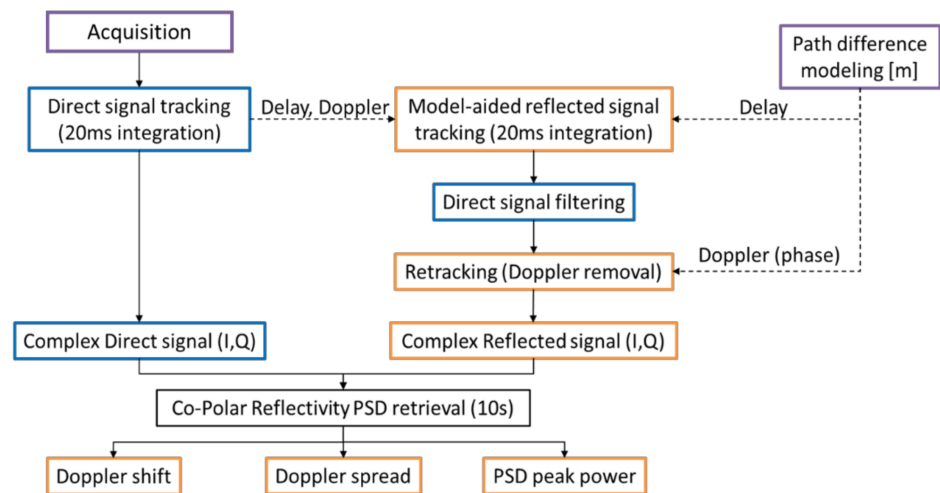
Acquisition

Path difference modeling [m]

Direct signal tracking (20ms integration)

Delay, Doppler

Model-aided reflected signal tracking (20ms integration)

Delay

Direct signal filtering

Doppler (phase)

Retracking (Doppler removal)

Complex Direct signal (I,Q)

Complex Reflected signal (I,Q)

Co-Polar Reflectivity PSD retrieval (10s)

Doppler shift

Doppler spread

PSD peak power